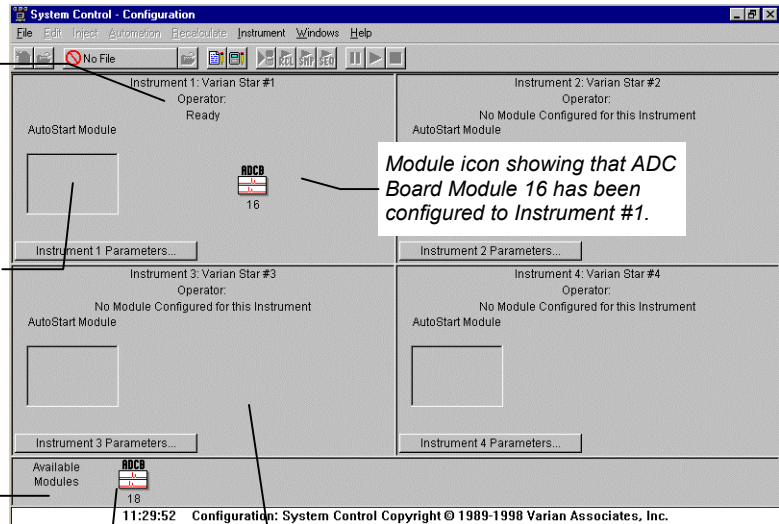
System Control - Configuration

File Edit Inject Automation Recalculate Instrument Windows Help

No File

Instrument 1: Varian Star #1
Operator:
Ready
AutoStart Module

ADCB
16

Instrument 1 Parameters...

Instrument 2: Varian Star #2
Operator:
No Module Configured for this Instrument
AutoStart Module

Module icon showing that ADC Board Module 16 has been configured to Instrument #1.

Instrument 2 Parameters...

Instrument 3: Varian Star #3
Operator:
No Module Configured for this Instrument
AutoStart Module

Instrument 3 Parameters...

Instrument 4: Varian Star #4
Operator:
No Module Configured for this Instrument
AutoStart Module

Instrument 4 Parameters...

Available Modules

ADCB
18

11:29:52 Configuration: System Control Copyright © 1989-1998 Varian Associates, Inc.